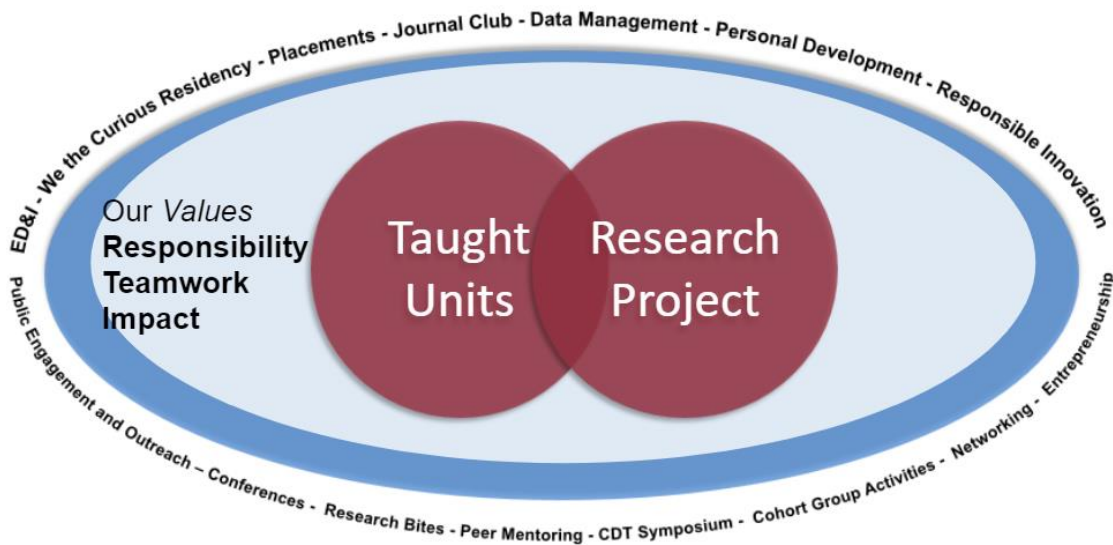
ED&I - We the Curious Residency - Placements - Journal Club - Data Management - Personal Development - Responsible Innovation

Our *Values*
**Responsibility**
**Teamwork**
**Impact**

Taught Units

Research Project

Public Engagement and Outreach – Conferences - Research Bites - Peer Mentoring - CDT Symposium - Cohort Group Activities - Networking - Entrepreneurship